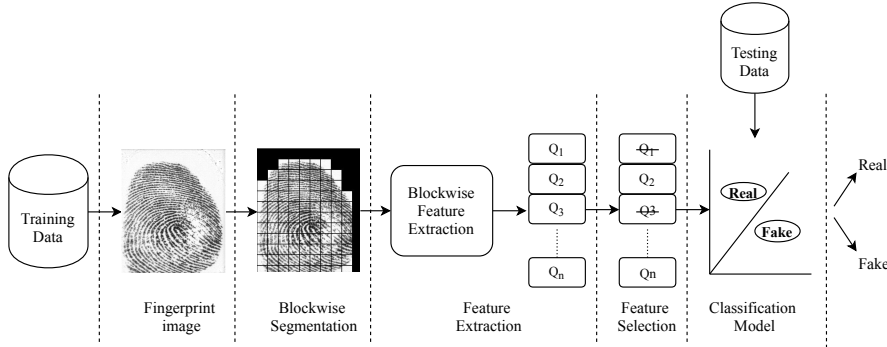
Testing Data

Training Data

Blockwise Feature Extraction

$Q_1$

$Q_2$

$Q_3$

$Q_n$

$\sout{Q_1}$

$Q_2$

$\sout{Q3}$

Qn

Real

Fake

Real

Fake

Fingerprint image

Blockwise Segmentation

Feature Extraction

Feature Selection

Classification Model